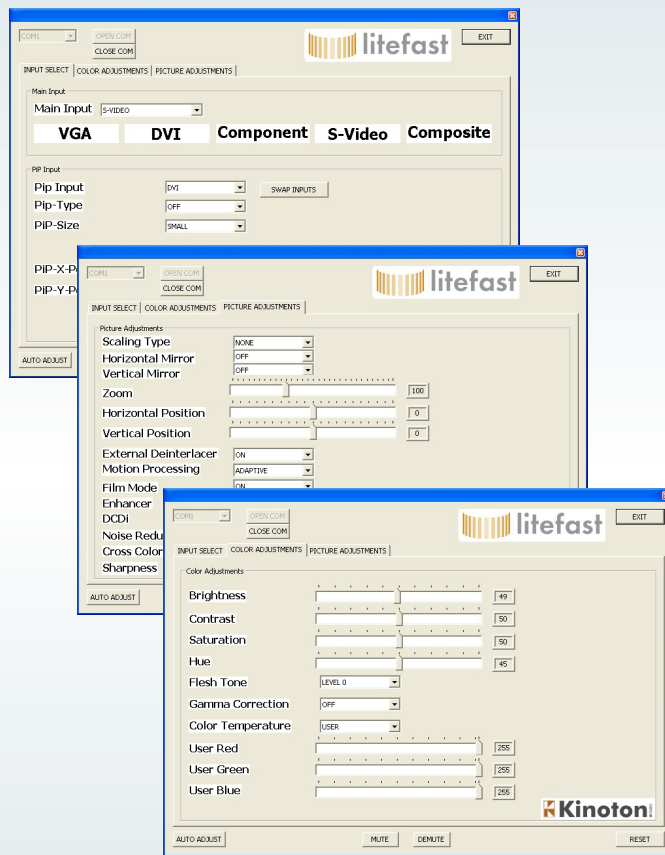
COM1
OPEN COM
CLOSE COM
litefast
EXIT

INPUT SELECT | COLOR ADJUSTMENTS | PICTURE ADJUSTMENTS

Main Input
Main Input S-VIDEO
VGA DVI Component S-Video Composite

PiP Input
Pip Input DVI
Pip-Type OFF
PiP-Size SMALL
SWAP INPUTS
PiP-X-Po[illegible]
PiP-Y-Po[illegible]

AUTO ADJUST

COM1
OPEN COM
CLOSE COM
litefast
EXIT

INPUT SELECT | COLOR ADJUSTMENTS | PICTURE ADJUSTMENTS

Picture Adjustments
Scaling Type NONE
Horizontal Mirror OFF
Vertical Mirror OFF
Zoom 100
Horizontal Position 0
Vertical Position 0
External Deinterlacer ON
Motion Processing ADAPTIVE
Film Mode ON
Enhancer
DCDi
Noise Redu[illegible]
Cross Color
Sharpness

AUTO ADJUST

COM1
OPEN COM
CLOSE COM
litefast
EXIT

INPUT SELECT | COLOR ADJUSTMENTS | PICTURE ADJUSTMENTS

Color Adjustments
Brightness 49
Contrast 50
Saturation 50
Hue 45
Flesh Tone LEVEL 0
Gamma Correction OFF
Color Temperature USER
User Red 255
User Green 255
User Blue 255

Kinoton

AUTO ADJUST
MUTE
DEMUTE
RESET